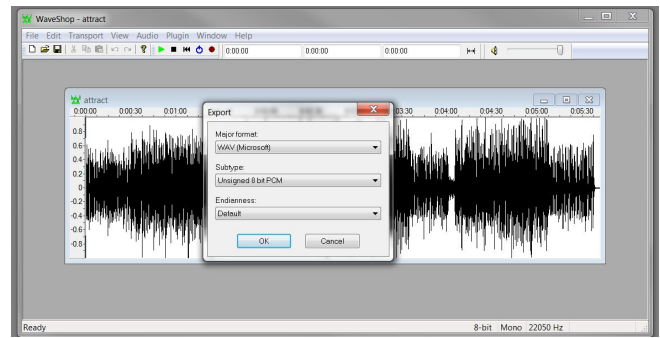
WaveShop - attract

File Edit Transport View Audio Plugin Window Help

0:00:00 0:00:00 0:00:00

attract
0:00:00 0:00:30 0:01:00 03:30 0:04:00 0:04:30 0:05:00 0:05:30

0.8
0.6
0.4
0.2
0
-0.2
-0.4
-0.6
-0.8

Export

Major format:
WAV (Microsoft)

Subtype:
Unsigned 8 bit PCM

Endianness:
Default

OK Cancel

Ready 8-bit Mono 22050 Hz